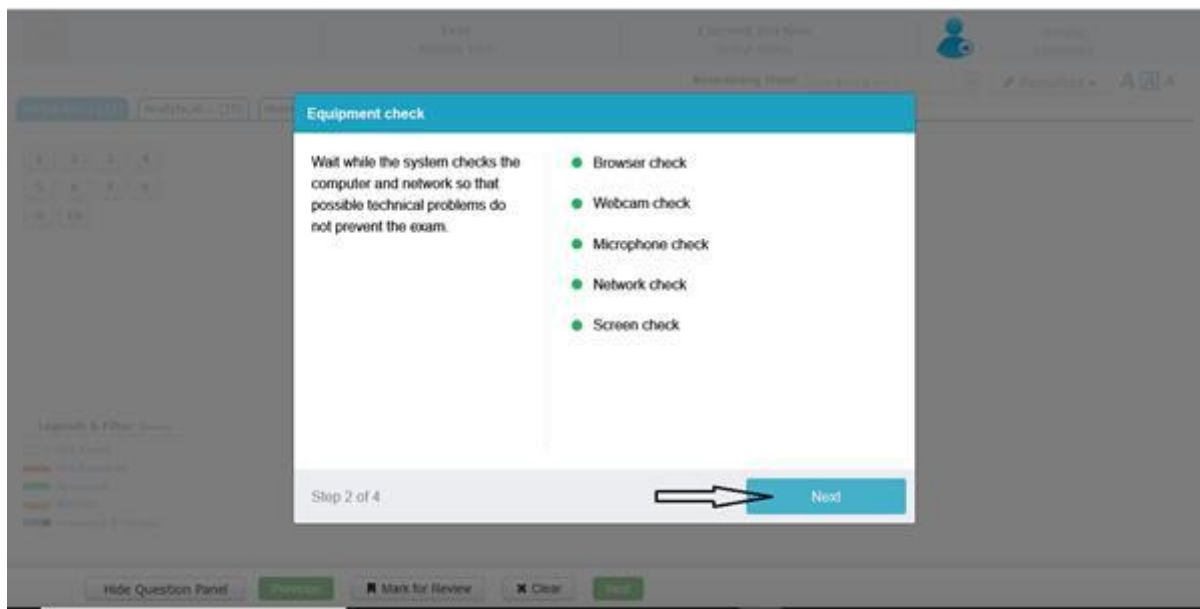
Test

Remaining Time

A A A

1 2 3 4
5 6 7 8
9 10

Legends & Filter

Equipment check

Wait while the system checks the computer and network so that possible technical problems do not prevent the exam.

Browser check

Webcam check

Microphone check

Network check

Screen check

Step 2 of 4

Next

Hide Question Panel

Previous

Mark for Review

Clear

Next